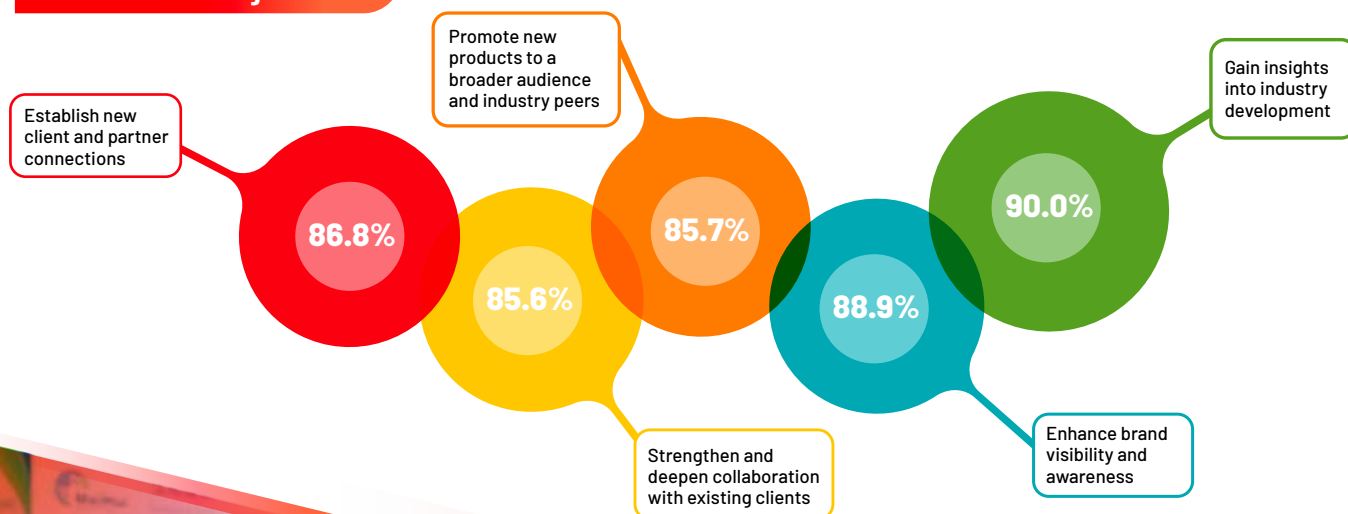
Promote new products to a broader audience and industry peers

Gain insights into industry development

Establish new client and partner connections

86.8%

85.6%

85.7%

88.9%

90.0%

Strengthen and deepen collaboration with existing clients

Enhance brand visibility and awareness